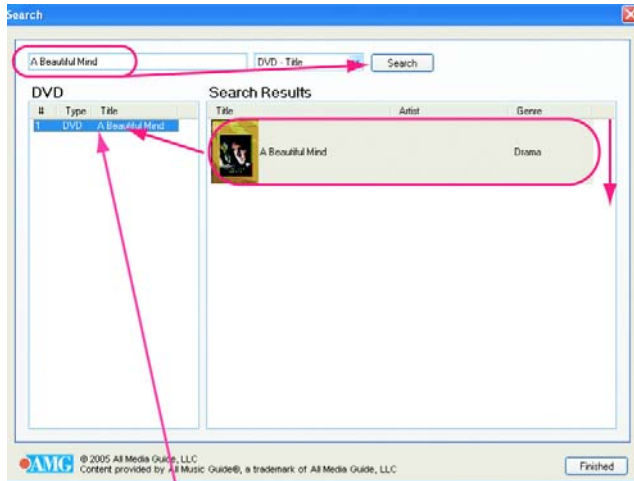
Search

A Beautiful Mind

DVD - Title

Search

DVD

| # | Type | Title |
|---|---|---|
| 1 | DVD | A Beautiful Mind |

Search Results

| Title | Artist | Genre |
|---|---|---|
| A Beautiful Mind | | Drama |

AMG © 2005 All Media Guide, LLC
Content provided by All Music Guide®, a trademark of All Media Guide, LLC

Finished